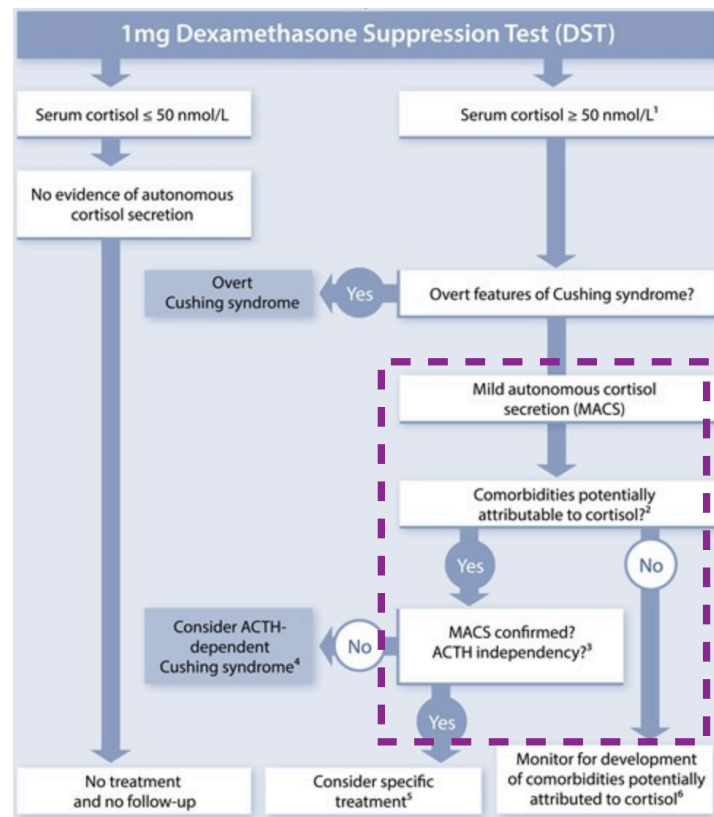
1mg Dexamethasone Suppression Test (DST)

Serum cortisol ≤ 50 nmol/L

Serum cortisol ≥ 50 nmol/L$^1$

No evidence of autonomous cortisol secretion

Overt Cushing syndrome

Yes

Overt features of Cushing syndrome?

Mild autonomous cortisol secretion (MACS)

Comorbidities potentially attributable to cortisol?$^2$

Yes

No

Consider ACTH-dependent Cushing syndrome$^4$

No

MACS confirmed? ACTH independency?$^3$

Yes

No treatment and no follow-up

Consider specific treatment$^5$

Monitor for development of comorbidities potentially attributed to cortisol$^6$